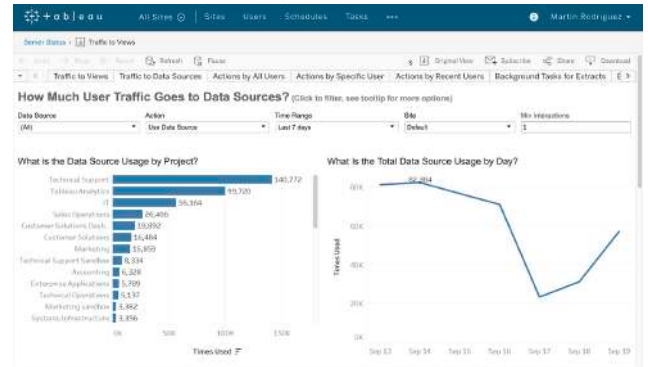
+ a b l e a u   All Sites   Sites   Users   Schedules   Tasks   •••   Martin Rodriguez

Server Status › Traffic to Views

Undo   Redo   Revert   Refresh   Pause   Original View   Subscribe   Share   Download

Traffic to Views | Traffic to Data Sources | Actions by All Users | Actions by Specific User | Actions by Recent Users | Background Tasks for Extracts

How Much User Traffic Goes to Data Sources? (Click to filter, see tooltip for more options)

Data Source
(All)

Action
Use Data Source

Time Range
Last 7 days

Site
Default

Min Interactions
1

What is the Data Source Usage by Project?

| Project | Times Used |
|---|---|
| Technical Support | 140,772 |
| Tableau Analytics | 99,720 |
| IT | 56,164 |
| Sales Operations | 26,406 |
| Customer Solutions Dash | 19,892 |
| Customer Solutions | 16,484 |
| Marketing | 15,859 |
| Technical Support Sandbox | 8,334 |
| Accounting | 6,328 |
| Enterprise Applications | 5,709 |
| Technical Operations | 5,137 |
| Marketing sandbox | 3,882 |
| Systems Infrastructure | 3,856 |

0K   50K   100K   150K
Times Used

What is the Total Data Source Usage by Day?

80K   60K   40K   20K
Times Used
82,384

Sep 13   Sep 14   Sep 15   Sep 16   Sep 17   Sep 18   Sep 19